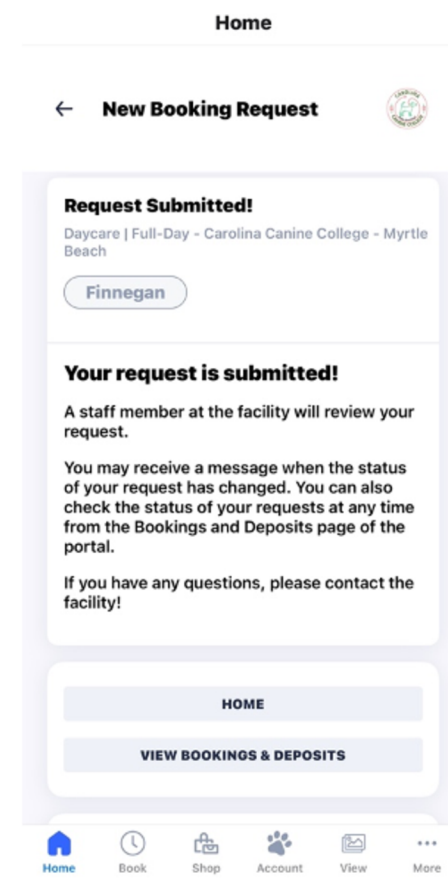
Home

New Booking Request

Request Submitted!

Daycare | Full-Day - Carolina Canine College - Myrtle Beach

Finnegan

Your request is submitted!

A staff member at the facility will review your request.

You may receive a message when the status of your request has changed. You can also check the status of your requests at any time from the Bookings and Deposits page of the portal.

If you have any questions, please contact the facility!

HOME

VIEW BOOKINGS & DEPOSITS

Home Book Shop Account View More